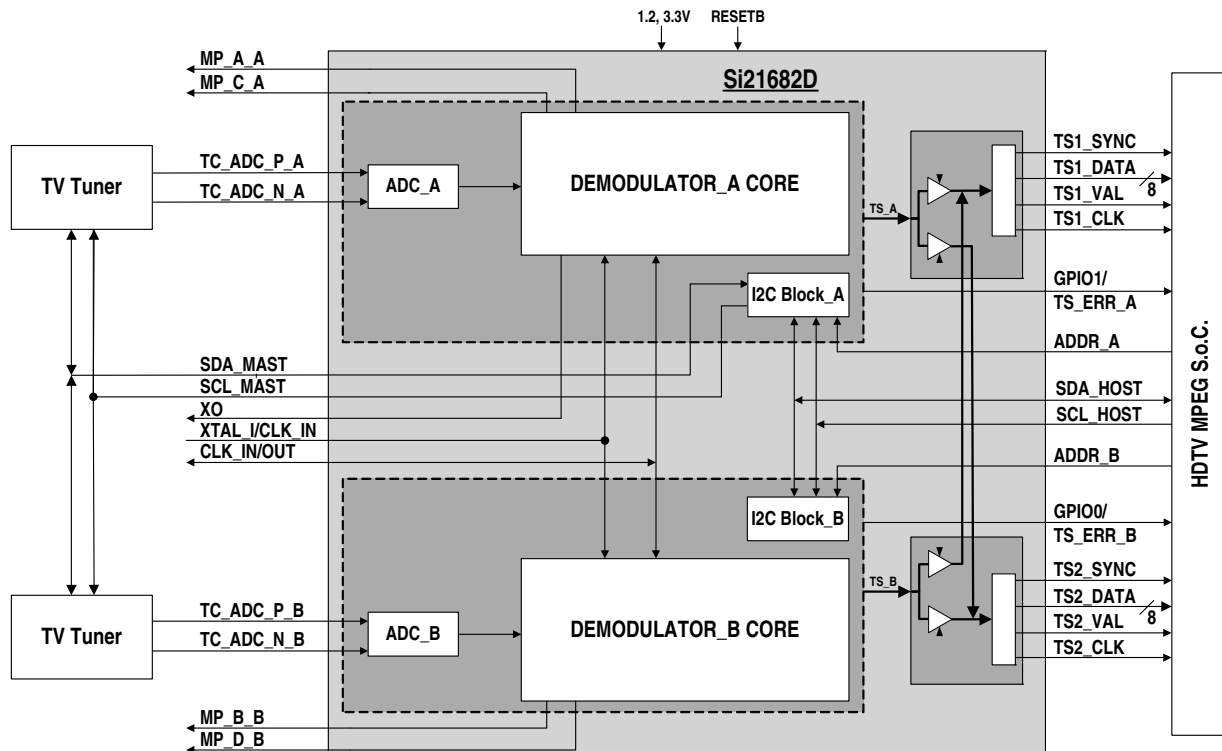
1.2, 3.3V RESETB

MP_A_A
MP_C_A

Si21682D

TV Tuner
TC_ADC_P_A
TC_ADC_N_A
ADC_A
DEMODULATOR_A CORE
TS_A
TS1_SYNC
TS1_DATA
8
TS1_VAL
TS1_CLK
I2C Block_A
GPIO1/
TS_ERR_A
ADDR_A
SDA_MAST
SCL_MAST
XO
XTAL_I/CLK_IN
CLK_IN/OUT
SDA_HOST
SCL_HOST
ADDR_B
HDTV MPEG S.o.C.
I2C Block_B
GPIO0/
TS_ERR_B
TS_B
TS2_SYNC
TS2_DATA
8
TS2_VAL
TS2_CLK
TV Tuner
TC_ADC_P_B
TC_ADC_N_B
ADC_B
DEMODULATOR_B CORE
MP_B_B
MP_D_B